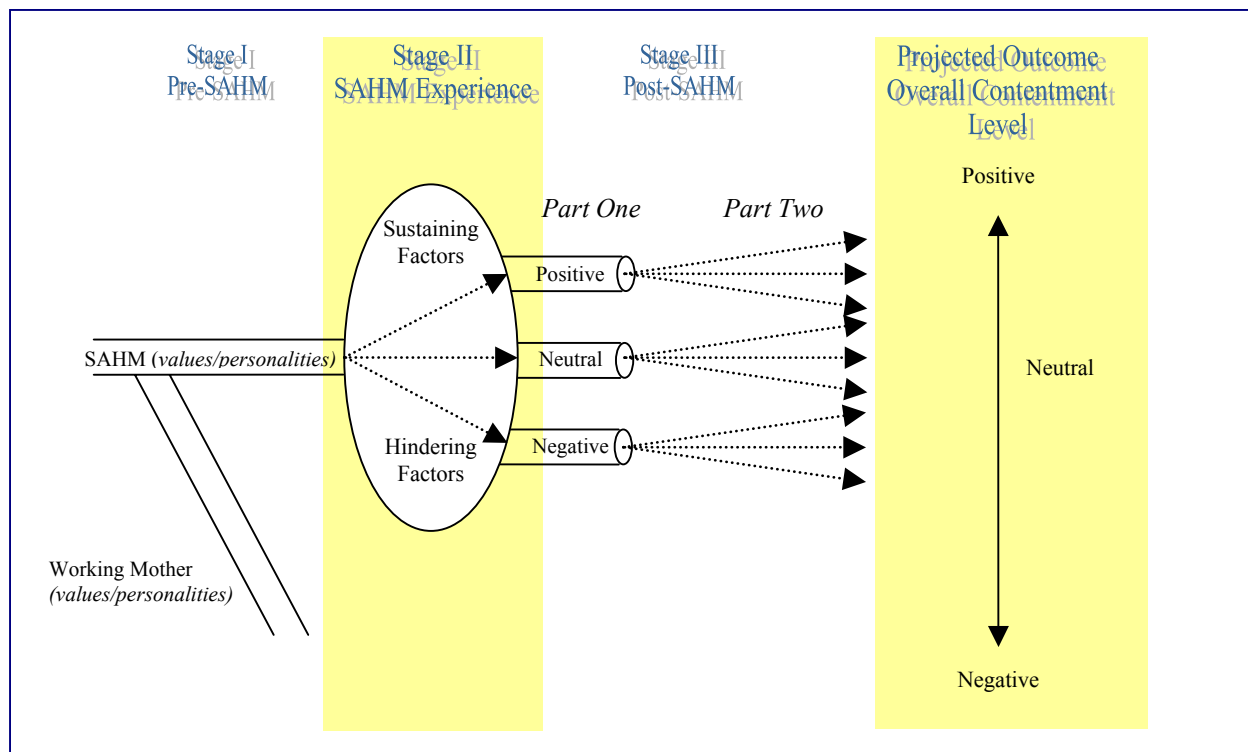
Stage I
Pre-SAHM

Stage II
SAHM Experience

Stage III
Post-SAHM

Projected Outcome
Overall Contentment Level

Positive

Part One

Part Two

Sustaining Factors

Positive

SAHM (*values/personalities*)

Neutral

Neutral

Hindering Factors

Negative

Working Mother
*(values/personalities)*

Negative